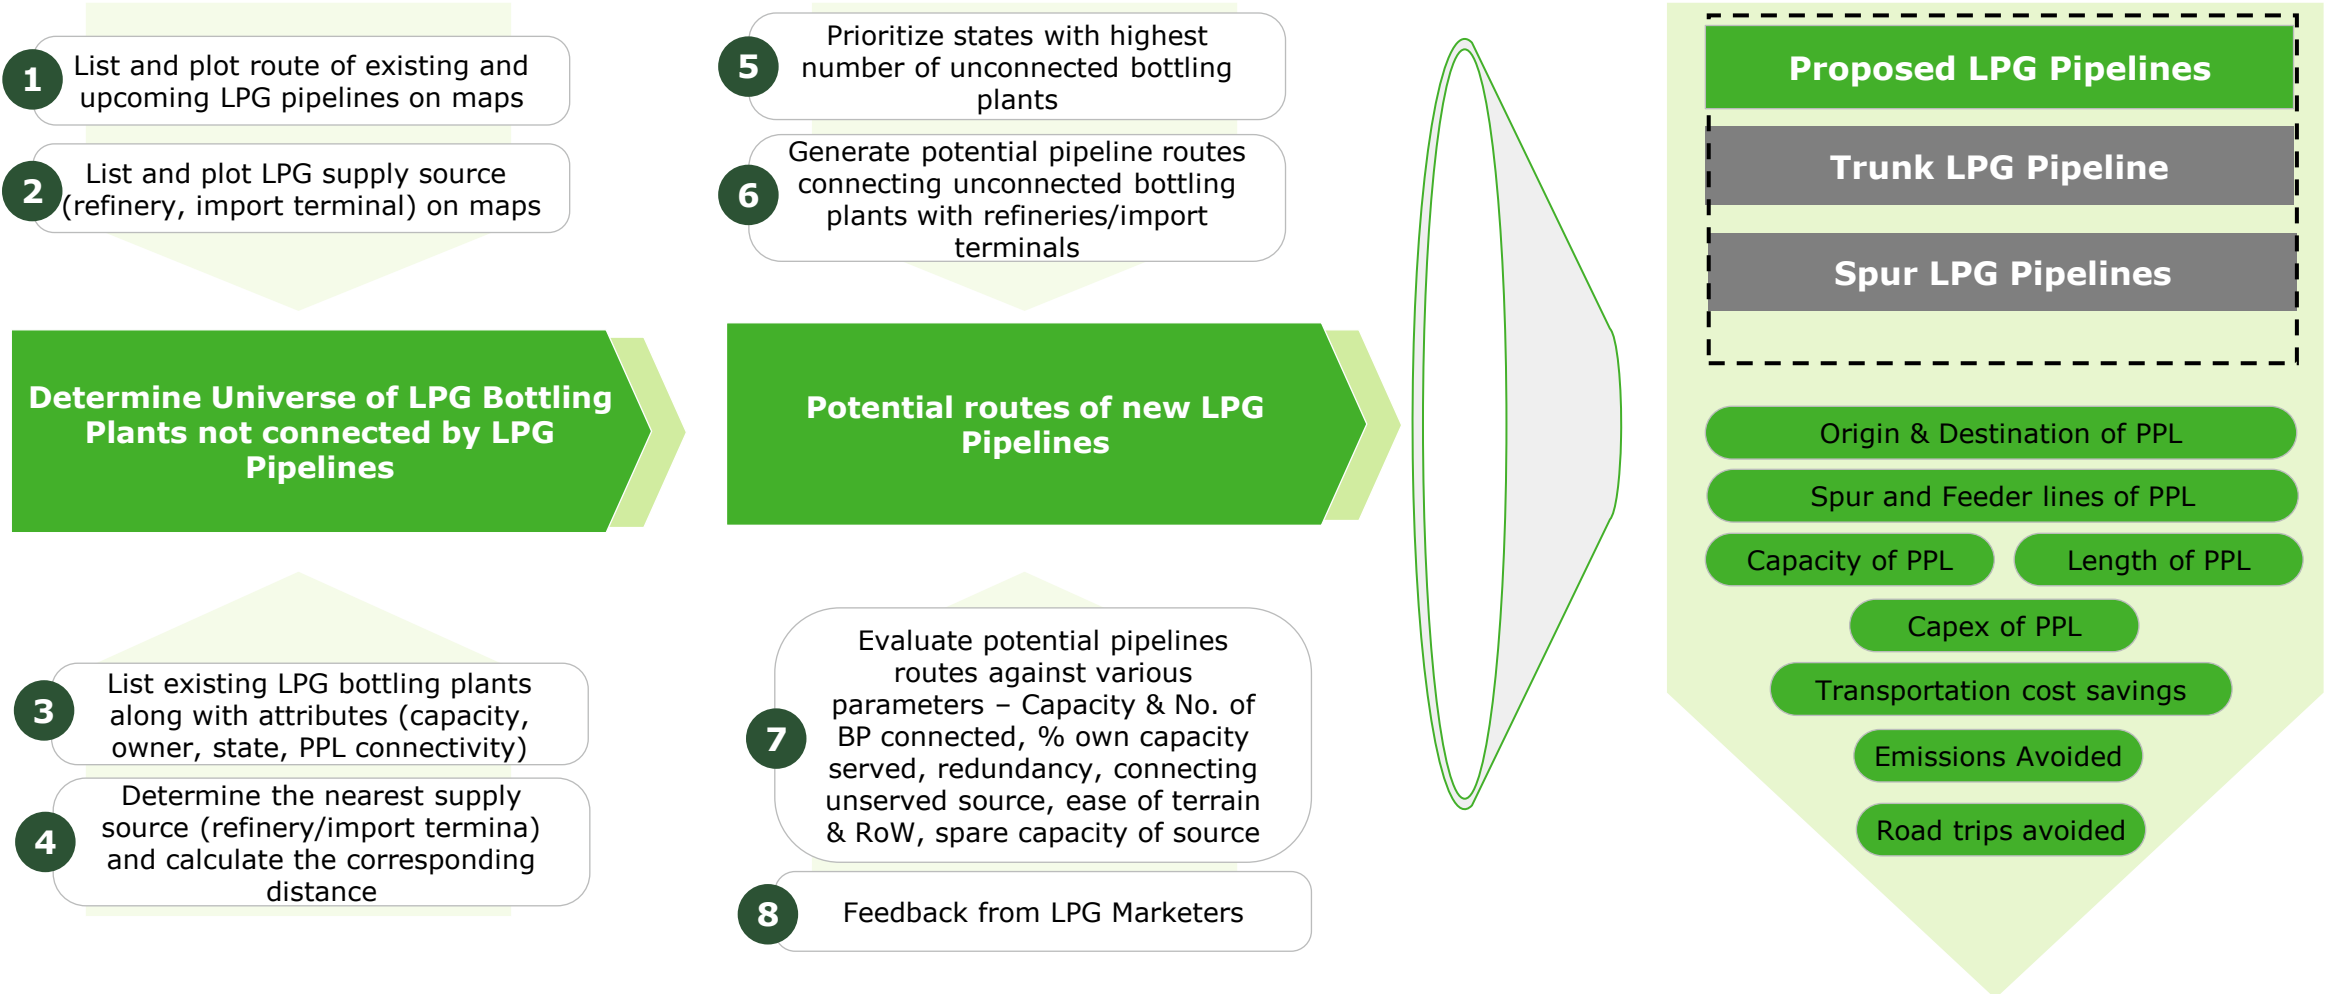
1 List and plot route of existing and upcoming LPG pipelines on maps

2 List and plot LPG supply source (refinery, import terminal) on maps

Determine Universe of LPG Bottling Plants not connected by LPG Pipelines

3 List existing LPG bottling plants along with attributes (capacity, owner, state, PPL connectivity)

4 Determine the nearest supply source (refinery/import termina) and calculate the corresponding distance

5 Prioritize states with highest number of unconnected bottling plants

6 Generate potential pipeline routes connecting unconnected bottling plants with refineries/import terminals

Potential routes of new LPG Pipelines

7 Evaluate potential pipelines routes against various parameters – Capacity & No. of BP connected, % own capacity served, redundancy, connecting unserved source, ease of terrain & RoW, spare capacity of source

8 Feedback from LPG Marketers

Proposed LPG Pipelines

Trunk LPG Pipeline

Spur LPG Pipelines

Origin & Destination of PPL

Spur and Feeder lines of PPL

Capacity of PPL

Length of PPL

Capex of PPL

Transportation cost savings

Emissions Avoided

Road trips avoided